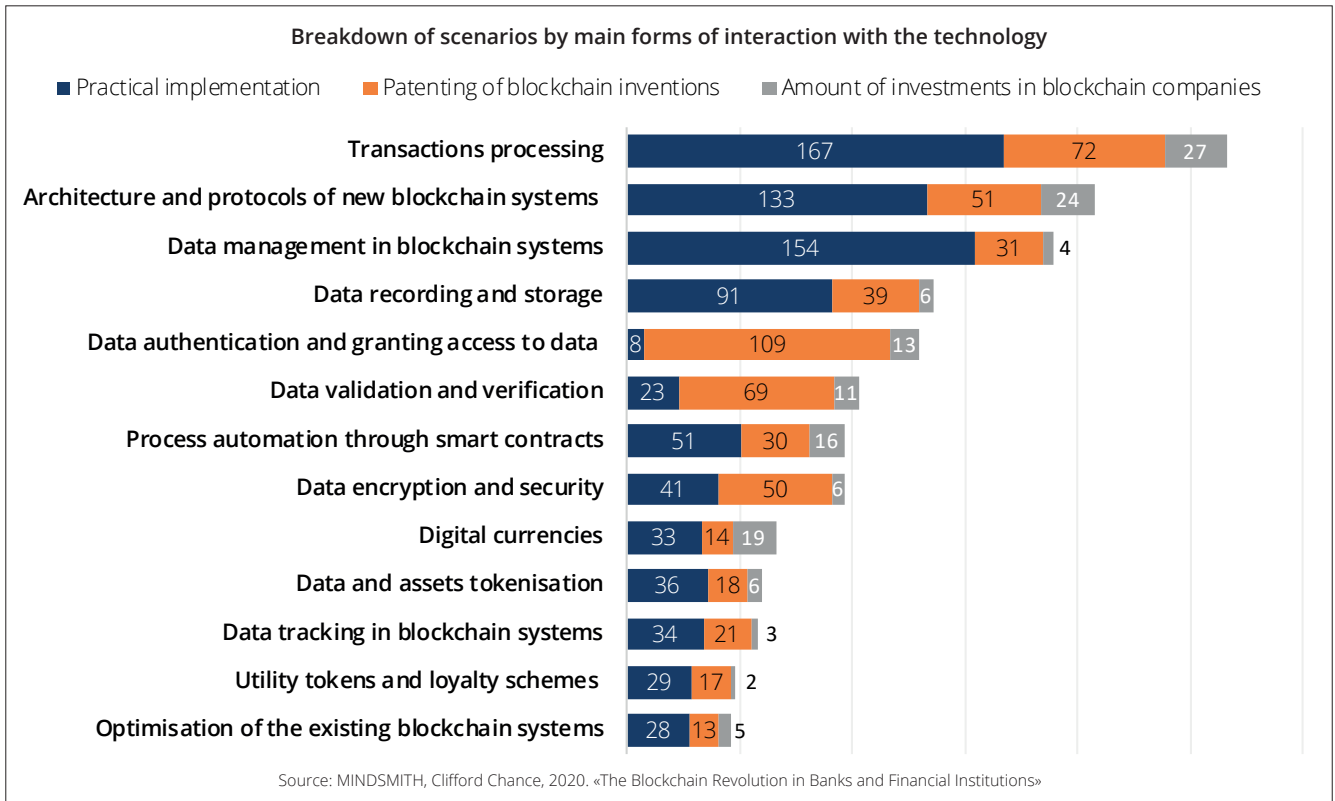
Breakdown of scenarios by main forms of interaction with the technology

Practical implementation   Patenting of blockchain inventions   Amount of investments in blockchain companies

| | Practical implementation | Patenting of blockchain inventions | Amount of investments in blockchain companies |
|---|---|---|---|
| Transactions processing | 167 | 72 | 27 |
| Architecture and protocols of new blockchain systems | 133 | 51 | 24 |
| Data management in blockchain systems | 154 | 31 | 4 |
| Data recording and storage | 91 | 39 | 6 |
| Data authentication and granting access to data | 8 | 109 | 13 |
| Data validation and verification | 23 | 69 | 11 |
| Process automation through smart contracts | 51 | 30 | 16 |
| Data encryption and security | 41 | 50 | 6 |
| Digital currencies | 33 | 14 | 19 |
| Data and assets tokenisation | 36 | 18 | 6 |
| Data tracking in blockchain systems | 34 | 21 | 3 |
| Utility tokens and loyalty schemes | 29 | 17 | 2 |
| Optimisation of the existing blockchain systems | 28 | 13 | 5 |

Source: MINDSMITH, Clifford Chance, 2020. «The Blockchain Revolution in Banks and Financial Institutions»